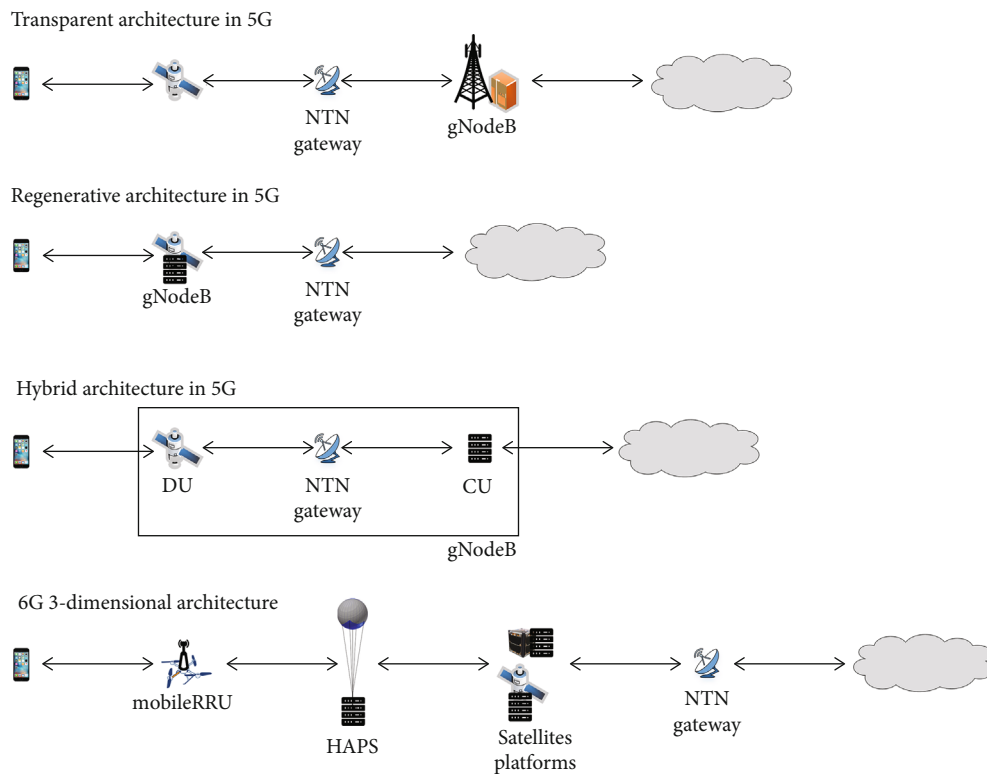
Transparent architecture in 5G

NTN gateway

gNodeB

Regenerative architecture in 5G

gNodeB

NTN gateway

Hybrid architecture in 5G

DU

NTN gateway

CU

gNodeB

6G 3-dimensional architecture

mobileRRU

HAPS

Satellites platforms

NTN gateway